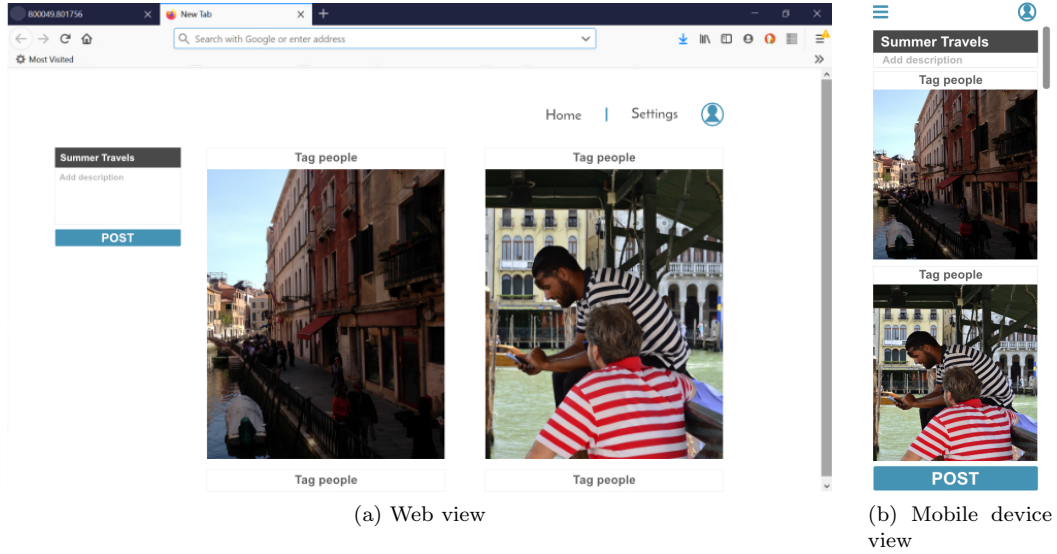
800049.801756

New Tab

Search with Google or enter address

Most Visited

Home | Settings

Summer Travels

Add description

POST

Tag people

Tag people

Tag people

Tag people

(a) Web view

Summer Travels

Add description

Tag people

Tag people

POST

(b) Mobile device view